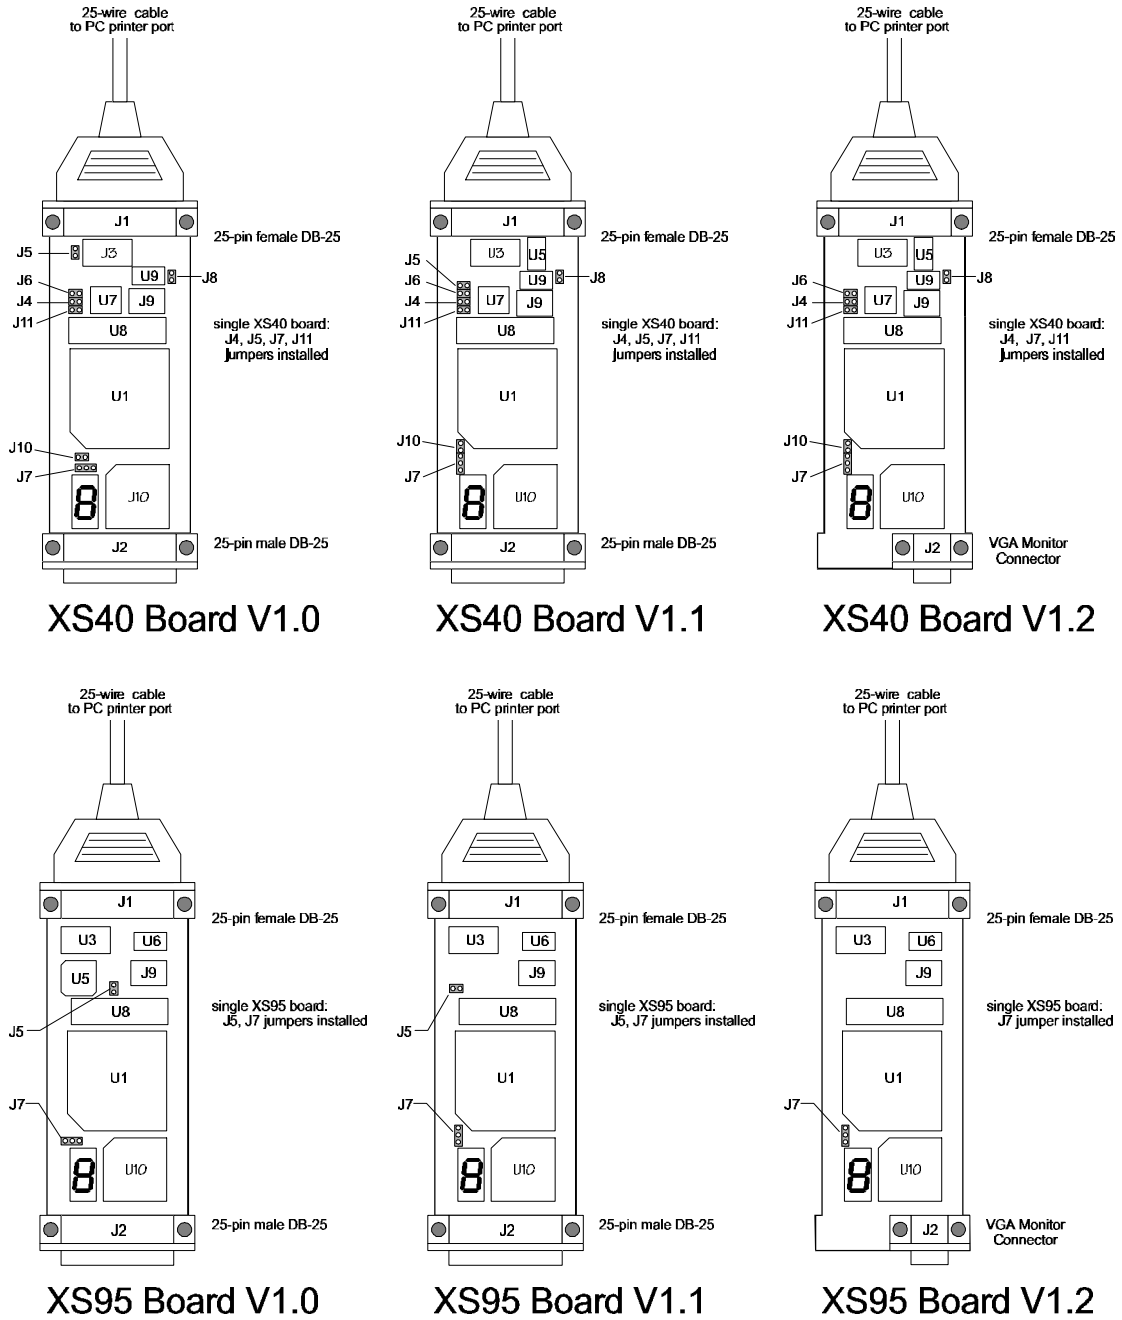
25-wire cable to PC printer port

J1
25-pin female DB-25
J5
J3
U9
J8
J6
J4
J11
U7
J9
U8
single XS40 board: J4, J5, J7, J11 jumpers installed
U1
J10
J7
8
J10
J2
25-pin male DB-25

XS40 Board V1.0

25-wire cable to PC printer port

J1
25-pin female DB-25
U3
U5
J5
J6
J4
J11
U9
J8
U7
J9
U8
single XS40 board: J4, J5, J7, J11 jumpers installed
U1
J10
J7
8
U10
J2
25-pin male DB-25

XS40 Board V1.1

25-wire cable to PC printer port

J1
25-pin female DB-25
U3
U5
U9
J8
J6
J4
J11
U7
J9
U8
single XS40 board: J4, J7, J11 jumpers installed
U1
J10
J7
8
U10
J2
VGA Monitor Connector

XS40 Board V1.2

25-wire cable to PC printer port

J1
25-pin female DB-25
U3
U6
U5
J9
U8
single XS95 board: J5, J7 jumpers installed
J5
U1
J7
8
U10
J2
25-pin male DB-25

XS95 Board V1.0

25-wire cable to PC printer port

J1
25-pin female DB-25
U3
U6
J9
U8
single XS95 board: J5, J7 jumpers installed
J5
U1
J7
8
U10
J2
25-pin male DB-25

XS95 Board V1.1

25-wire cable to PC printer port

J1
25-pin female DB-25
U3
U6
J9
U8
single XS95 board: J7 jumper installed
U1
J7
8
U10
J2
VGA Monitor Connector

XS95 Board V1.2